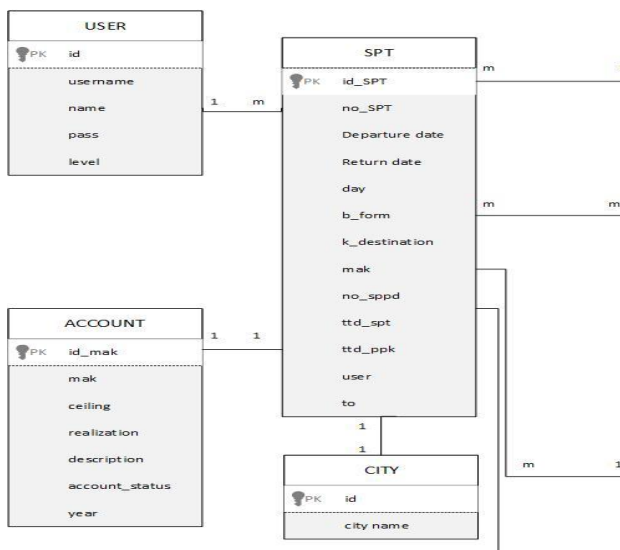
USER

PK id

username

name

pass

level

1 m

SPT

PK id_SPT

no_SPT

Departure date

Return date

day

b_form

k_destination

mak

no_sppd

ttd_spt

ttd_ppk

user

to

m

m m

ACCOUNT

PK id_mak

mak

ceiling

realization

description

account_status

year

1 1

1

1

CITY

PK id

city name

m 1